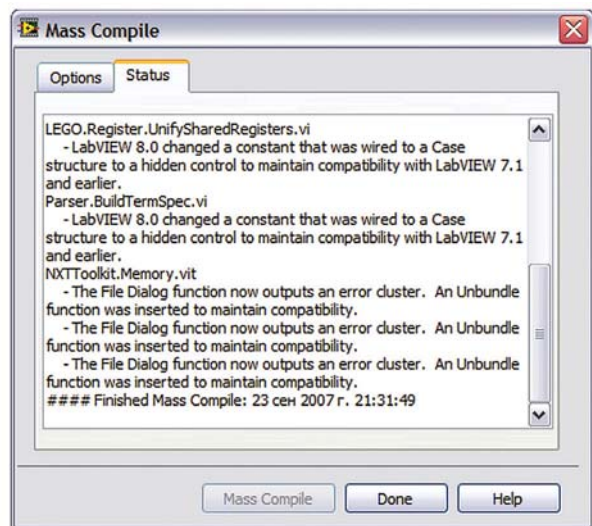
Mass Compile

Options | Status

LEGO.Register.UnifySharedRegisters.vi
- LabVIEW 8.0 changed a constant that was wired to a Case structure to a hidden control to maintain compatibility with LabVIEW 7.1 and earlier.
Parser.BuildTermSpec.vi
- LabVIEW 8.0 changed a constant that was wired to a Case structure to a hidden control to maintain compatibility with LabVIEW 7.1 and earlier.
NXTToolkit.Memory.vit
- The File Dialog function now outputs an error cluster. An Unbundle function was inserted to maintain compatibility.
- The File Dialog function now outputs an error cluster. An Unbundle function was inserted to maintain compatibility.
- The File Dialog function now outputs an error cluster. An Unbundle function was inserted to maintain compatibility.
#### Finished Mass Compile: 23 сен 2007 г. 21:31:49

Mass Compile | Done | Help